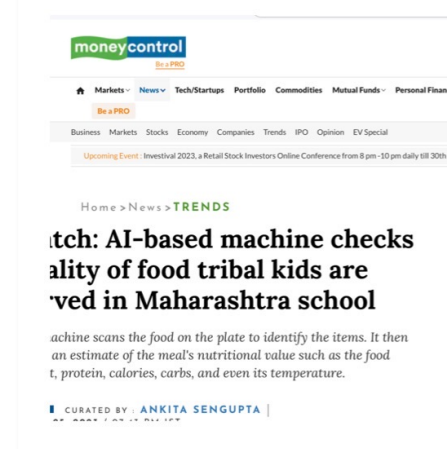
moneycontrol
Be a PRO

Markets News Tech/Startups Portfolio Commodities Mutual Funds Personal Finan

Be a PRO

Business Markets Stocks Economy Companies Trends IPO Opinion EV Special

Upcoming Event : Investival 2023, a Retail Stock Investors Online Conference from 8 pm -10 pm daily till 30th

Home > News > TRENDS

ıtch: AI-based machine checks ality of food tribal kids are rved in Maharashtra school

achine scans the food on the plate to identify the items. It then an estimate of the meal's nutritional value such as the food t, protein, calories, carbs, and even its temperature.

CURATED BY : ANKITA SENGUPTA

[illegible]